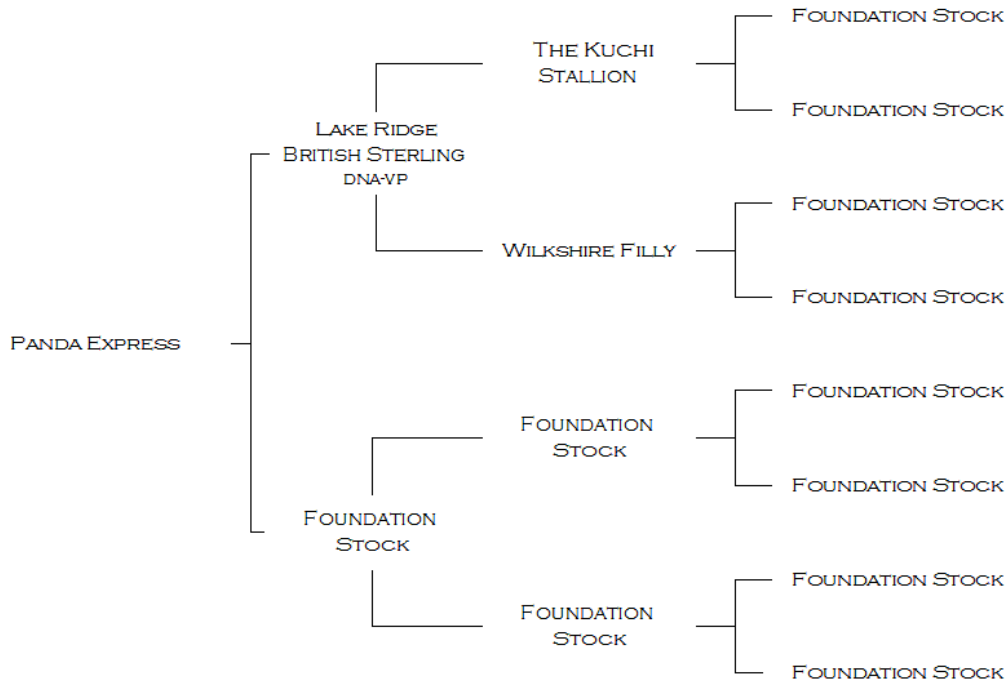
Panda Express

Lake Ridge British Sterling DNA-VP

The Kuchi Stallion

Foundation Stock

Foundation Stock

Wilkshire Filly

Foundation Stock

Foundation Stock

Foundation Stock

Foundation Stock

Foundation Stock

Foundation Stock

Foundation Stock

Foundation Stock

Foundation Stock